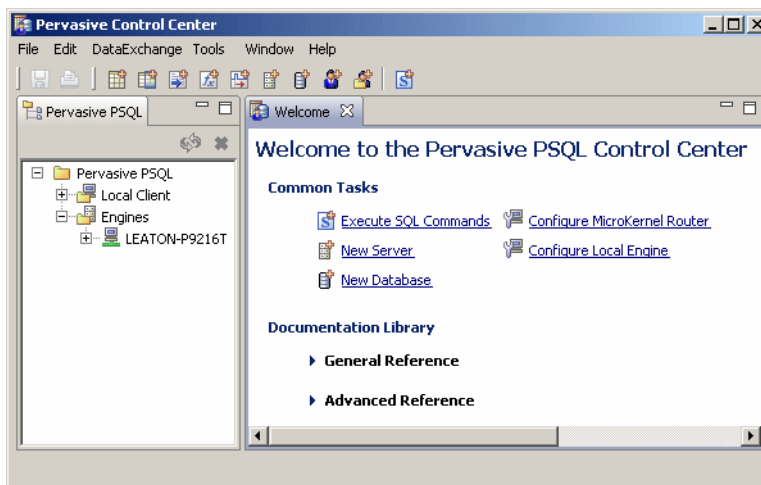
Pervasive Control Center

File Edit DataExchange Tools Window Help

Pervasive PSQL

Pervasive PSQL
Local Client
Engines
LEATON-P9216T

Welcome

Welcome to the Pervasive PSQL Control Center

Common Tasks

Execute SQL Commands
Configure MicroKernel Router
New Server
Configure Local Engine
New Database

Documentation Library

General Reference

Advanced Reference